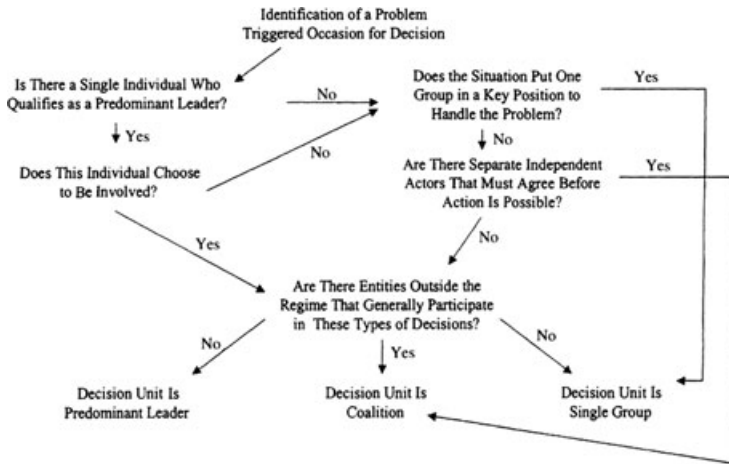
Identification of a Problem
Triggered Occasion for Decision

Is There a Single Individual Who Qualifies as a Predominant Leader?

No

Yes

Does This Individual Choose to Be Involved?

No

Does the Situation Put One Group in a Key Position to Handle the Problem?

Yes

No

Are There Separate Independent Actors That Must Agree Before Action Is Possible?

Yes

No

Yes

Are There Entities Outside the Regime That Generally Participate in These Types of Decisions?

No

Yes

No

Decision Unit Is Predominant Leader

Decision Unit Is Coalition

Decision Unit Is Single Group